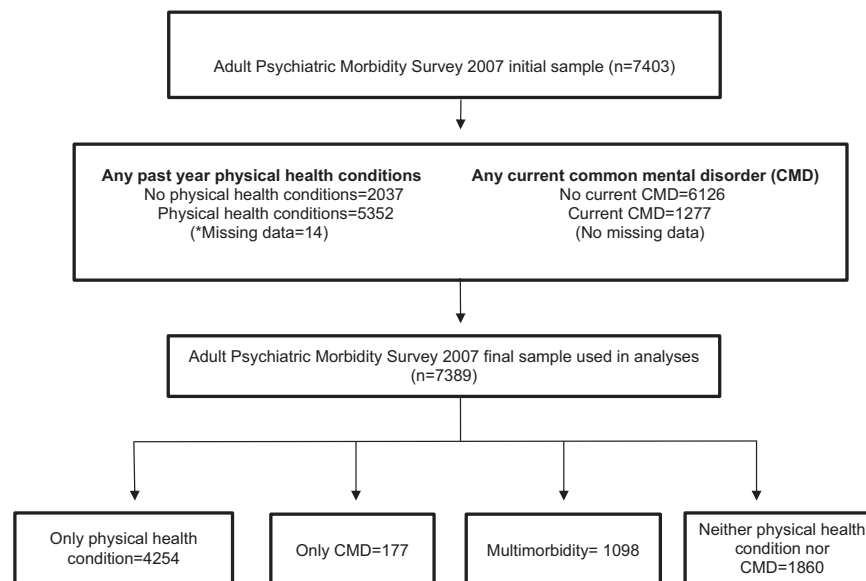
Adult Psychiatric Morbidity Survey 2007 initial sample (n=7403)

**Any past year physical health conditions**
No physical health conditions=2037
Physical health conditions=5352
(*Missing data=14)

**Any current common mental disorder (CMD)**
No current CMD=6126
Current CMD=1277
(No missing data)

Adult Psychiatric Morbidity Survey 2007 final sample used in analyses (n=7389)

Only physical health condition=4254

Only CMD=177

Multimorbidity= 1098

Neither physical health condition nor CMD=1860